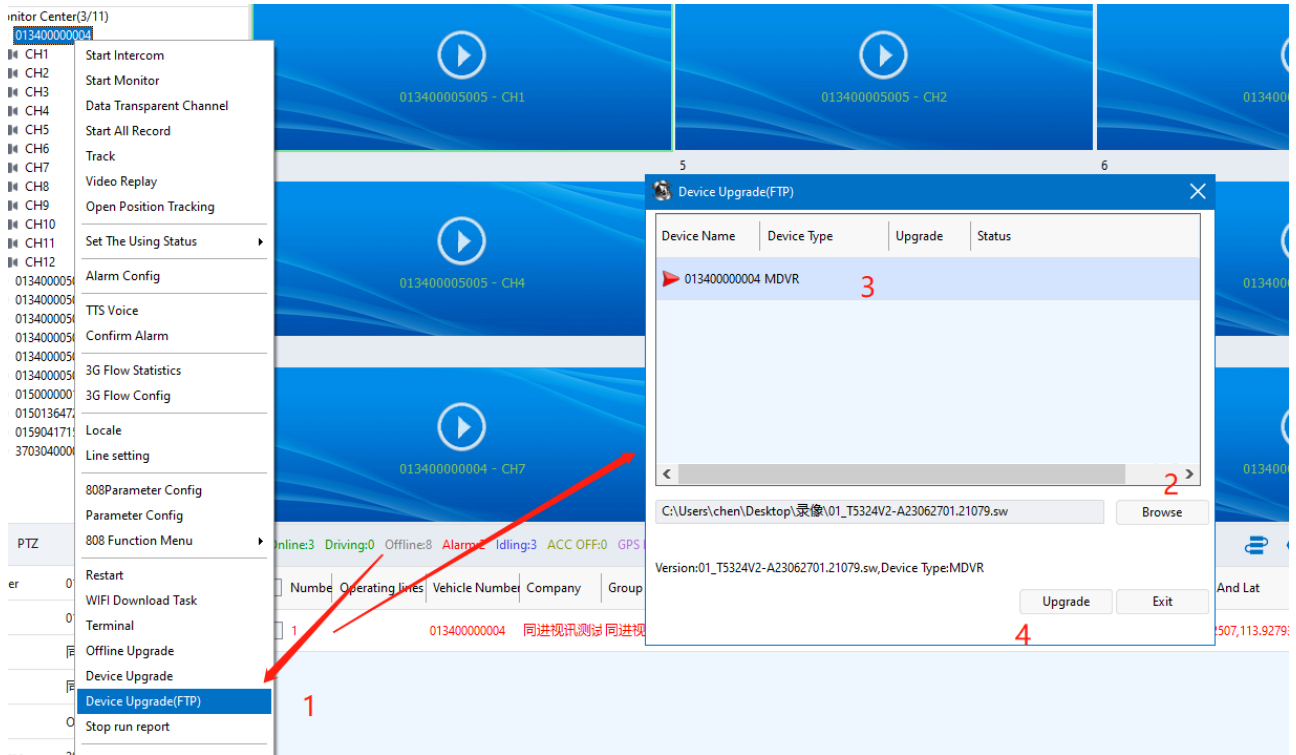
onitor Center(3/11)
013400000004
CH1
CH2
CH3
CH4
CH5
CH6
CH7
CH8
CH9
CH10
CH11
CH12
01340000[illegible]
01340000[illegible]
01340000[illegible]
01340000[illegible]
01340000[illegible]
01340000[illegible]
01500000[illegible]
01501364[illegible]
01590417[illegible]
37030400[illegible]

Start Intercom
Start Monitor
Data Transparent Channel
Start All Record
Track
Video Replay
Open Position Tracking
Set The Using Status
Alarm Config
TTS Voice
Confirm Alarm
3G Flow Statistics
3G Flow Config
Locale
Line setting
808Parameter Config
Parameter Config
808 Function Menu
Restart
WIFI Download Task
Terminal
Offline Upgrade
Device Upgrade
Device Upgrade(FTP)
Stop run report

013400005005 - CH1
013400005005 - CH2
5
6
013400005005 - CH4
013400000004 - CH7

Device Upgrade(FTP)

| Device Name | Device Type | Upgrade | Status |
|---|---|---|---|
| 013400000004 | MDVR | | |

3
2
C:\Users\chen\Desktop\录像\01_T5324V2-A23062701.21079.sw
Browse
Version:01_T5324V2-A23062701.21079.sw,Device Type:MDVR
Upgrade
Exit
4
1

PTZ
Online:3 Driving:0 Offline:8 Alarm:2 Idling:3 ACC OFF:0 GPS
Number Operating lines Vehicle Number Company Group
And Lat
1 013400000004 同进视讯测试 同进视
2507,113.92793